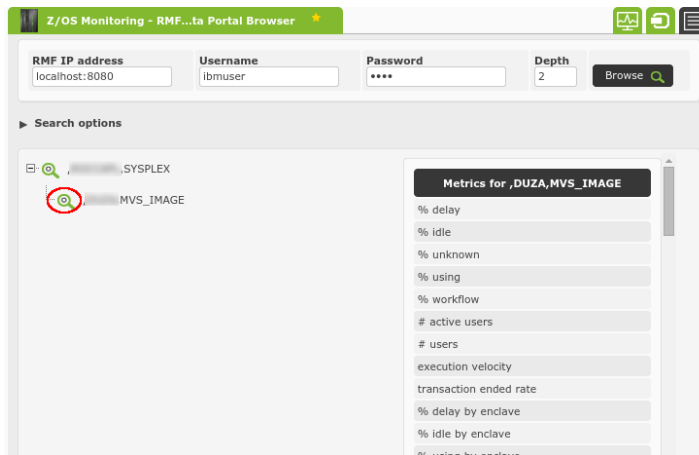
Z/OS Monitoring - RMF...ta Portal Browser

RMF IP address
localhost:8080

Username
ibmuser

Password
••••

Depth
2

Browse

▶ Search options

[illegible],SYSPLEX

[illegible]MVS_IMAGE

Metrics for ,DUZA,MVS_IMAGE

% delay
% idle
% unknown
% using
% workflow
# active users
# users
execution velocity
transaction ended rate
% delay by enclave
% idle by enclave
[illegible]